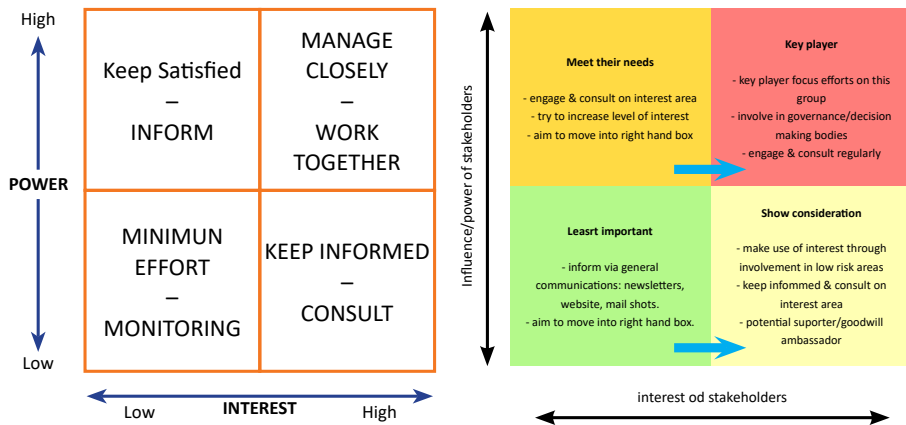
High

POWER

Low

Keep Satisfied
–
INFORM

MANAGE CLOSELY
–
WORK TOGETHER

MINIMUN EFFORT
–
MONITORING

KEEP INFORMED
–
CONSULT

Low INTEREST High

Influence/power of stakeholders

Meet their needs

- engage & consult on interest area
- try to increase level of interest
- aim to move into right hand box

Key player

- key player focus efforts on this group
- involve in governance/decision making bodies
- engage & consult regularly

Leasrt important

- inform via general communications: newsletters, website, mail shots.
- aim to move into right hand box.

Show consideration

- make use of interest through involvement in low risk areas
- keep infommed & consult on interest area
- potential suporter/goodwill ambassador

interest od stakeholders